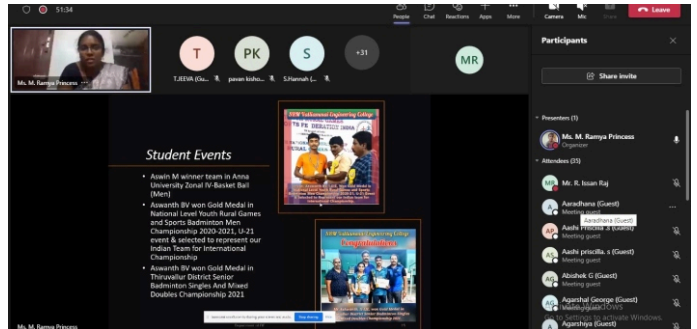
51:34

People Chat Reactions Apps More Camera Mic Share Leave

Ms. M. Ramya Princess

T T.JEEVA (Gu...

PK pavan kisho...

S S.Hannah (...

+31

MR

Student Events

• Aswin M winner team in Anna University Zonal IV-Basket Ball (Men)

• Aswanth BV won Gold Medal in National Level Youth Rural Games and Sports Badminton Men Championship 2020-2021, U-21 event & selected to represent our Indian Team for International Championship

• Aswanth BV won Gold Medal in Thiruvallur District Senior Badminton Singles And Mixed Doubles Championship 2021

SSW Sri Sairam Engineering College

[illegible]

SSW Sri Sairam Engineering College

Congratulations

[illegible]

Ms. M. Ramya Princess

Participants

Share invite

Presenters (1)

Ms. M. Ramya Princess
Organizer

Attendees (35)

MR Mr. R. Issan Raj

A Aaradhana (Guest)
Meeting guest

Aaradhana (Guest)

AP Aashi Priscilla S (Guest)
Meeting guest

AS Aashi priscilla. s (Guest)
Meeting guest

AG Abishek G (Guest)
Meeting guest

AG Agarshal George (Guest)
Meeting guest

A Agarshiya (Guest)

Activate Windows
Go to Settings to activate Windows.